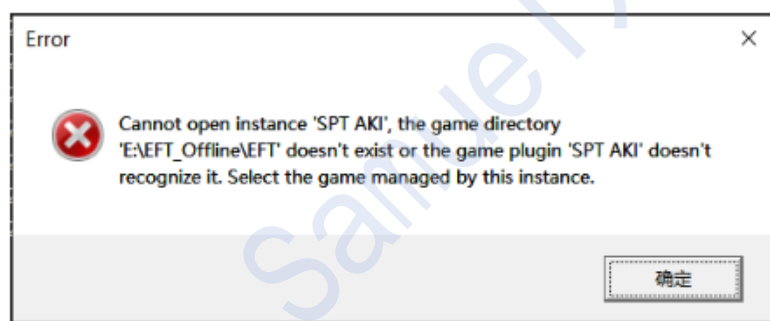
Error

×

Cannot open instance 'SPT AKI', the game directory 'E:\EFT_Offline\EFT' doesn't exist or the game plugin 'SPT AKI' doesn't recognize it. Select the game managed by this instance.

确定

Sample I